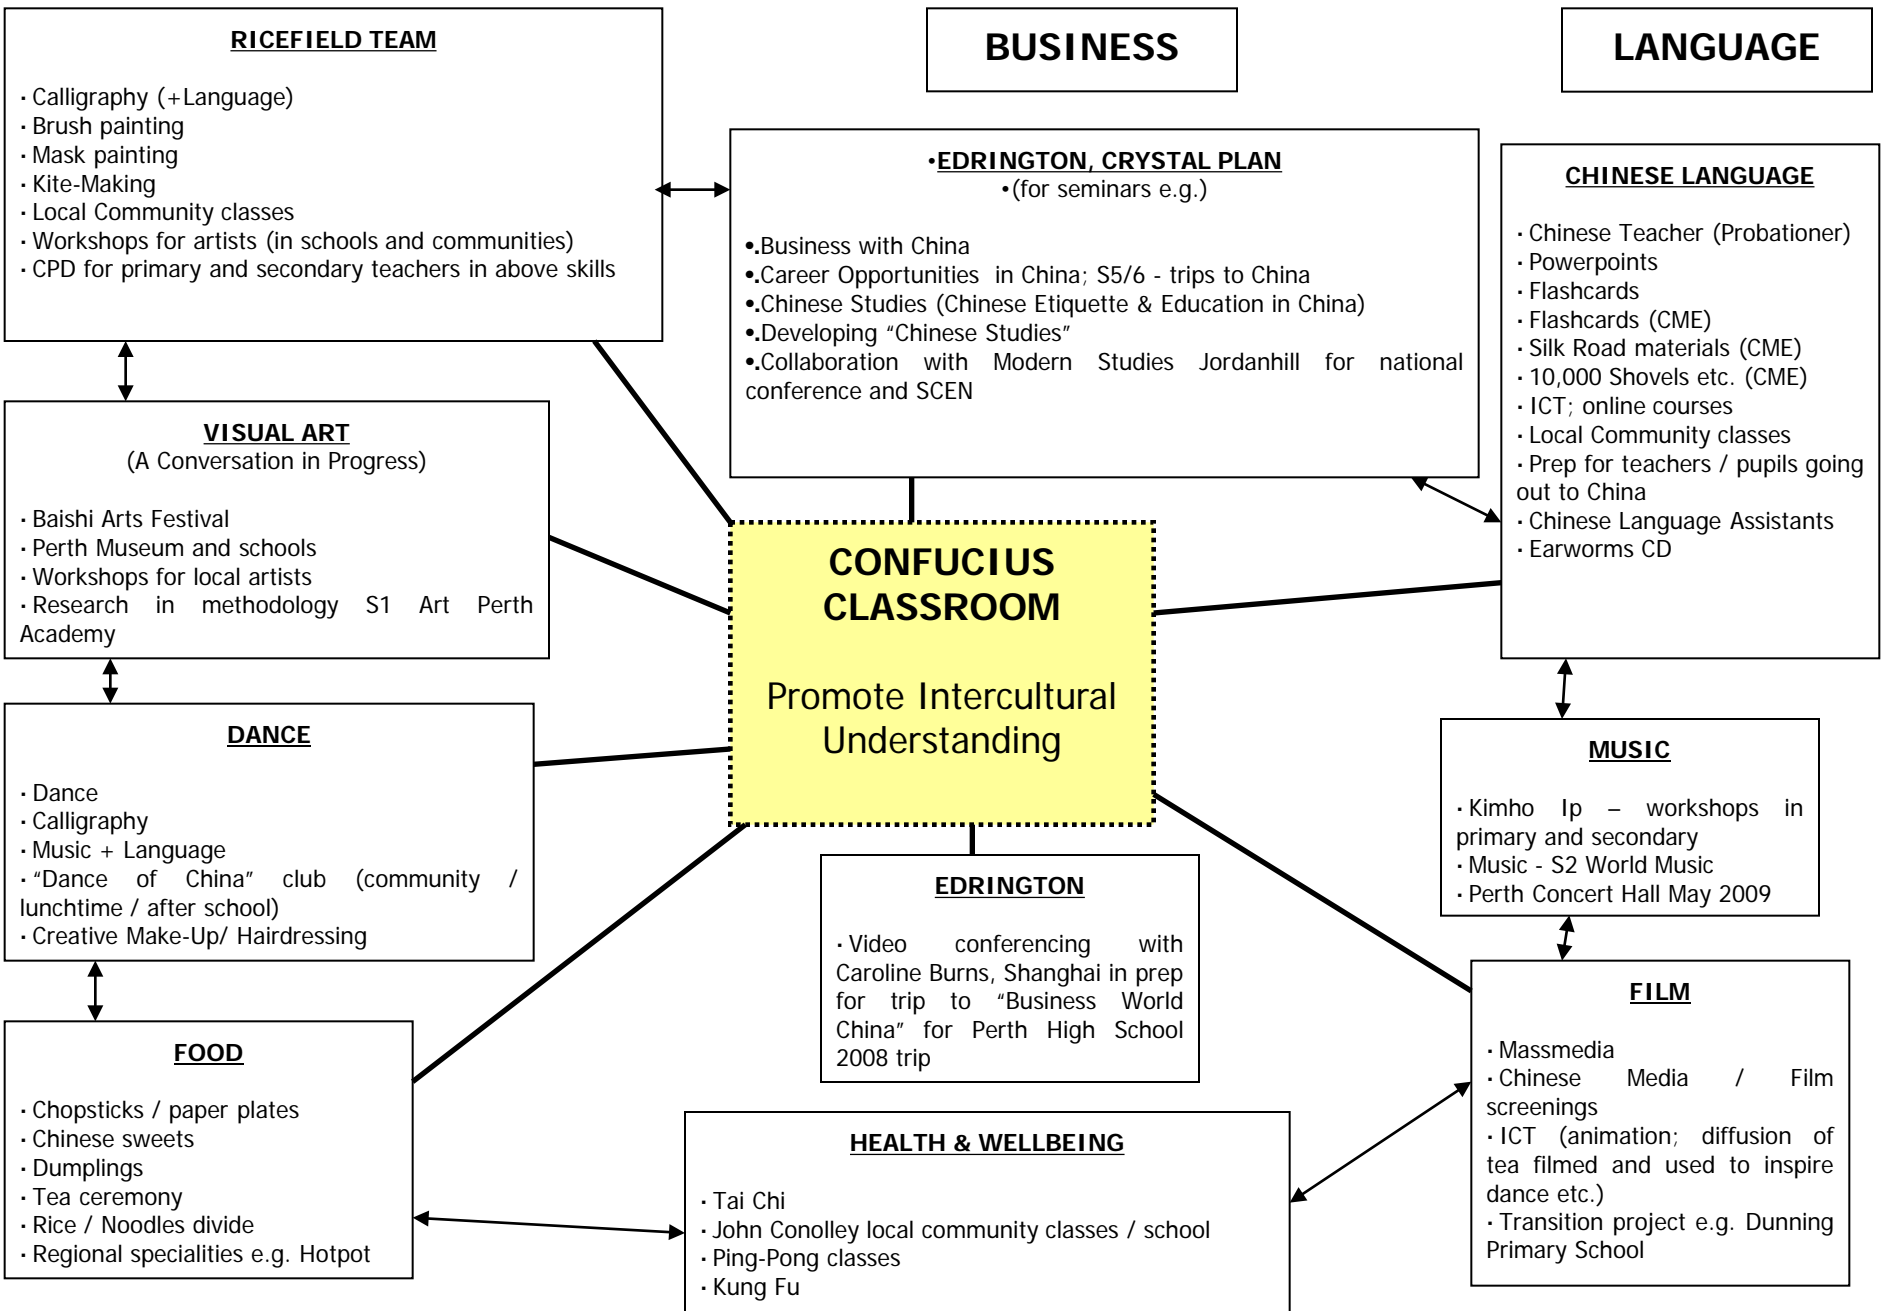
RICEFIELD TEAM

· Calligraphy (+Language)
· Brush painting
· Mask painting
· Kite-Making
· Local Community classes
· Workshops for artists (in schools and communities)
· CPD for primary and secondary teachers in above skills

BUSINESS

LANGUAGE

•EDRINGTON, CRYSTAL PLAN
•(for seminars e.g.)

•.Business with China
•.Career Opportunities in China; S5/6 - trips to China
•.Chinese Studies (Chinese Etiquette & Education in China)
•.Developing "Chinese Studies"
•.Collaboration with Modern Studies Jordanhill for national conference and SCEN

CHINESE LANGUAGE

· Chinese Teacher (Probationer)
· Powerpoints
· Flashcards
· Flashcards (CME)
· Silk Road materials (CME)
· 10,000 Shovels etc. (CME)
· ICT; online courses
· Local Community classes
· Prep for teachers / pupils going out to China
· Chinese Language Assistants
· Earworms CD

VISUAL ART
(A Conversation in Progress)

· Baishi Arts Festival
· Perth Museum and schools
· Workshops for local artists
· Research in methodology S1 Art Perth Academy

CONFUCIUS CLASSROOM

Promote Intercultural Understanding

DANCE

· Dance
· Calligraphy
· Music + Language
· "Dance of China" club (community / lunchtime / after school)
· Creative Make-Up/ Hairdressing

MUSIC

· Kimho Ip – workshops in primary and secondary
· Music - S2 World Music
· Perth Concert Hall May 2009

EDRINGTON

· Video conferencing with Caroline Burns, Shanghai in prep for trip to "Business World China" for Perth High School 2008 trip

FILM

· Massmedia
· Chinese Media / Film screenings
· ICT (animation; diffusion of tea filmed and used to inspire dance etc.)
· Transition project e.g. Dunning Primary School

FOOD

· Chopsticks / paper plates
· Chinese sweets
· Dumplings
· Tea ceremony
· Rice / Noodles divide
· Regional specialities e.g. Hotpot

HEALTH & WELLBEING

· Tai Chi
· John Conolley local community classes / school
· Ping-Pong classes
· Kung Fu